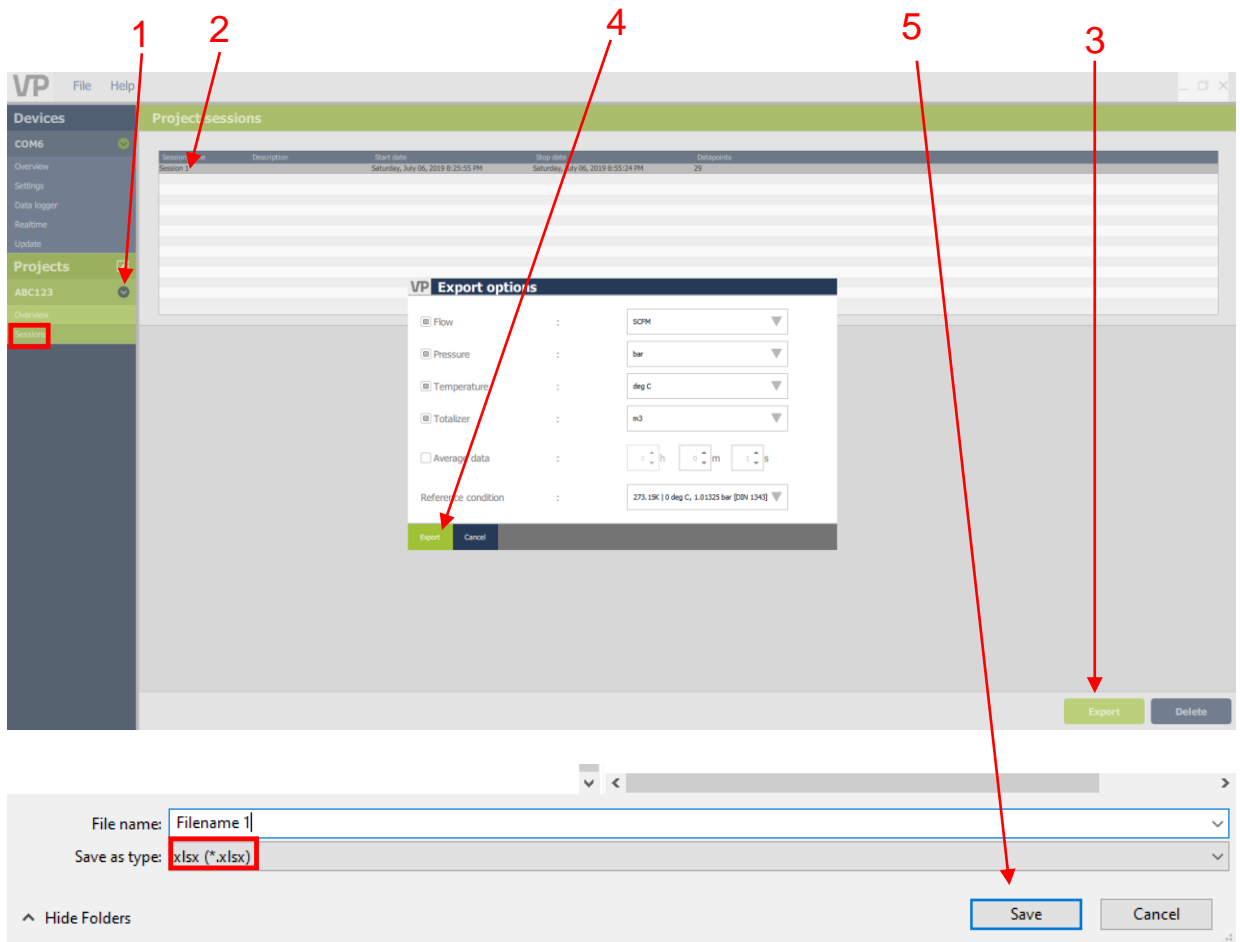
1 2 4 5 3

VP File Help

Devices

COM6

Overview

Settings

Data logger

Realtime

Update

Projects

ABC123

Overview

Session

Project sessions

| Session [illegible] | Description | Start date | Stop date | Datapoints |
|---|---|---|---|---|
| Session 1 | | Saturday, July 06, 2019 8:25:55 PM | Saturday, July 06, 2019 8:55:24 PM | 29 |

VP Export options

Flow : SCFM

Pressure : bar

Temperature : deg C

Totalizer : m3

Average data : 0 h 0 m 1 s

Reference condition : 273.15K | 0 deg C, 1.01325 bar [DIN 1343]

Export Cancel

Export Delete

File name: Filename 1

Save as type: xlsx (*.xlsx)

Hide Folders

Save Cancel